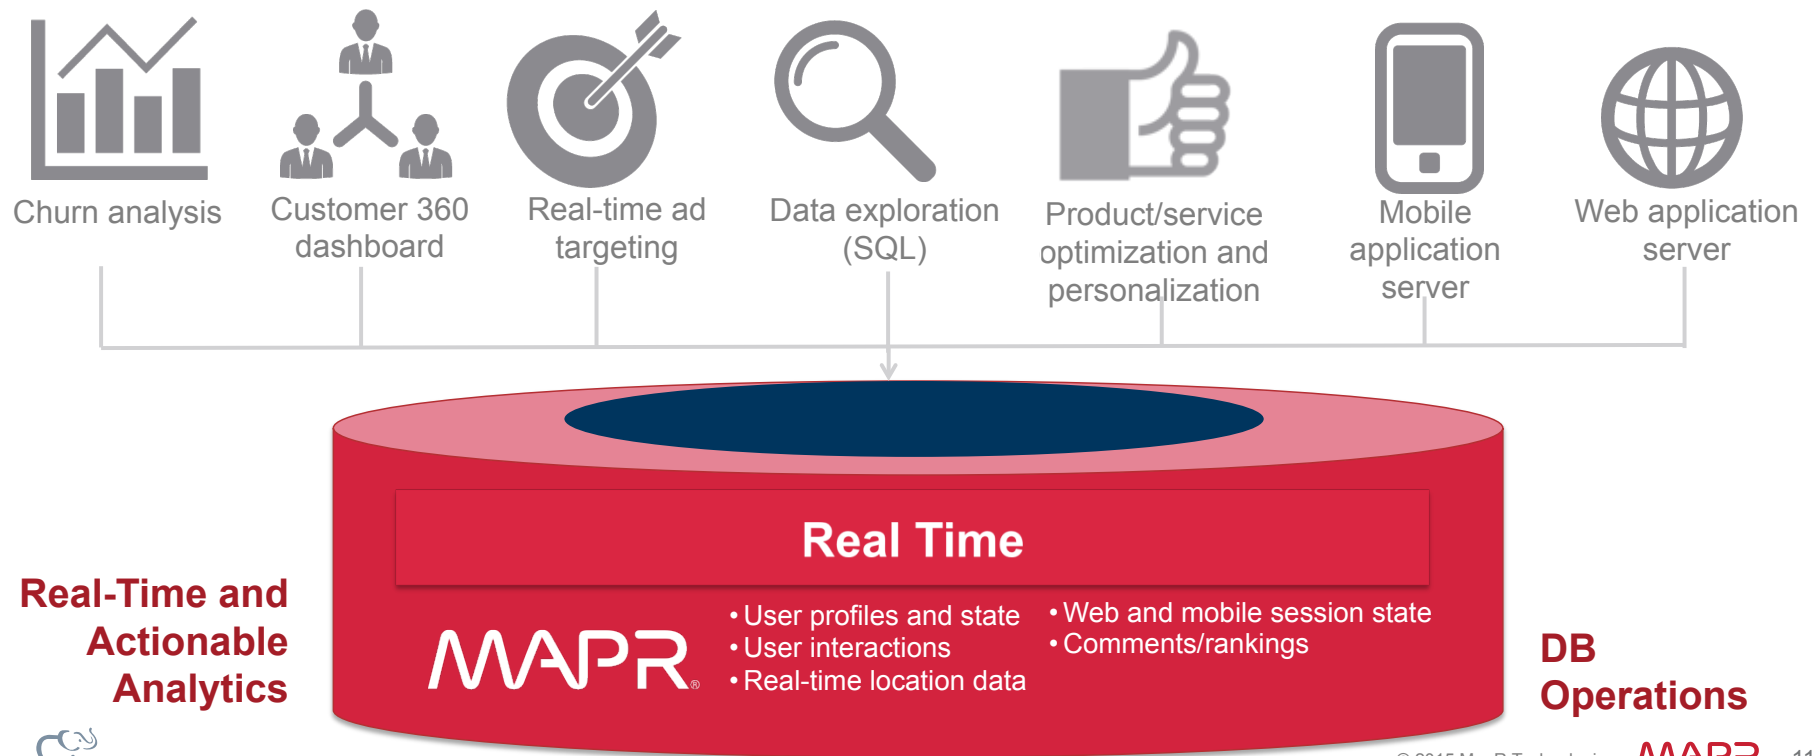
Churn analysis

Customer 360 dashboard

Real-time ad targeting

Data exploration (SQL)

Product/service optimization and personalization

Mobile application server

Web application server

Real Time

MAPR®

• User profiles and state
• User interactions
• Real-time location data

• Web and mobile session state
• Comments/rankings

Real-Time and Actionable Analytics

DB Operations

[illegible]